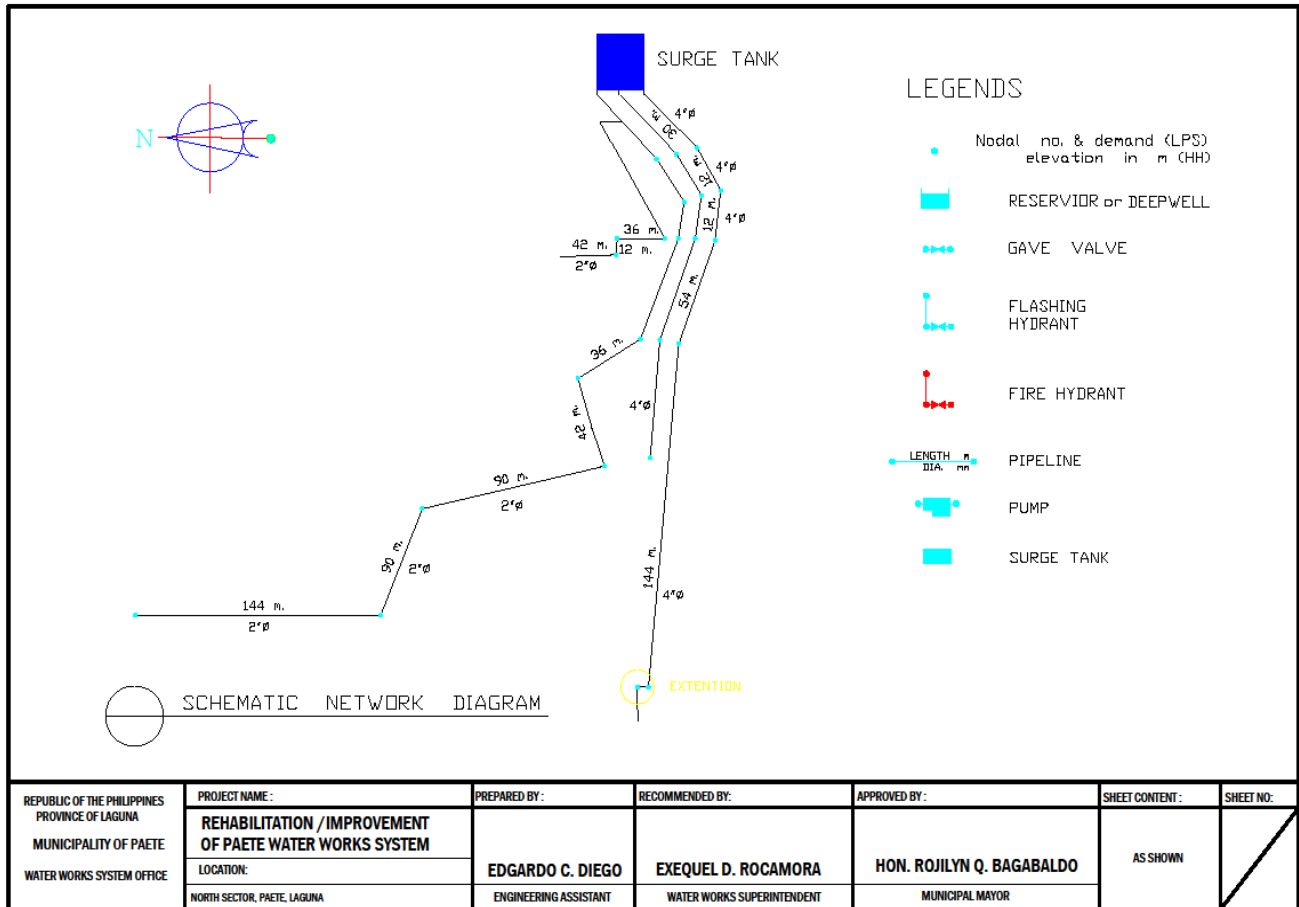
SURGE TANK

N

LEGENDS

Nodal no. & demand (LPS) elevation in m (HH)

RESERVIOR or DEEPWELL

GAVE VALVE

FLASHING HYDRANT

FIRE HYDRANT

LENGTH m
DIA. mm
PIPELINE

PUMP

SURGE TANK

4"ø
96 m.
4"ø
12 m.
4"ø
12 m.
36 m.
42 m.
12 m.
2"ø
54 m.
36 m.
4"ø
42 m.
90 m.
2"ø
90 m.
2"ø
144 m.
2"ø
144 m.
4"ø

EXTENTION

SCHEMATIC NETWORK DIAGRAM

| REPUBLIC OF THE PHILIPPINES PROVINCE OF LAGUNA MUNICIPALITY OF PAETE WATER WORKS SYSTEM OFFICE | PROJECT NAME : REHABILITATION / IMPROVEMENT OF PAETE WATER WORKS SYSTEM LOCATION: NORTH SECTOR, PAETE, LAGUNA | PREPARED BY : EDGARDO C. DIEGO ENGINEERING ASSISTANT | RECOMMENDED BY: EXEQUEL D. ROCAMORA WATER WORKS SUPERINTENDENT | APPROVED BY : HON. ROJILYN Q. BAGABALDO MUNICIPAL MAYOR | SHEET CONTENT : AS SHOWN | SHEET NO: |